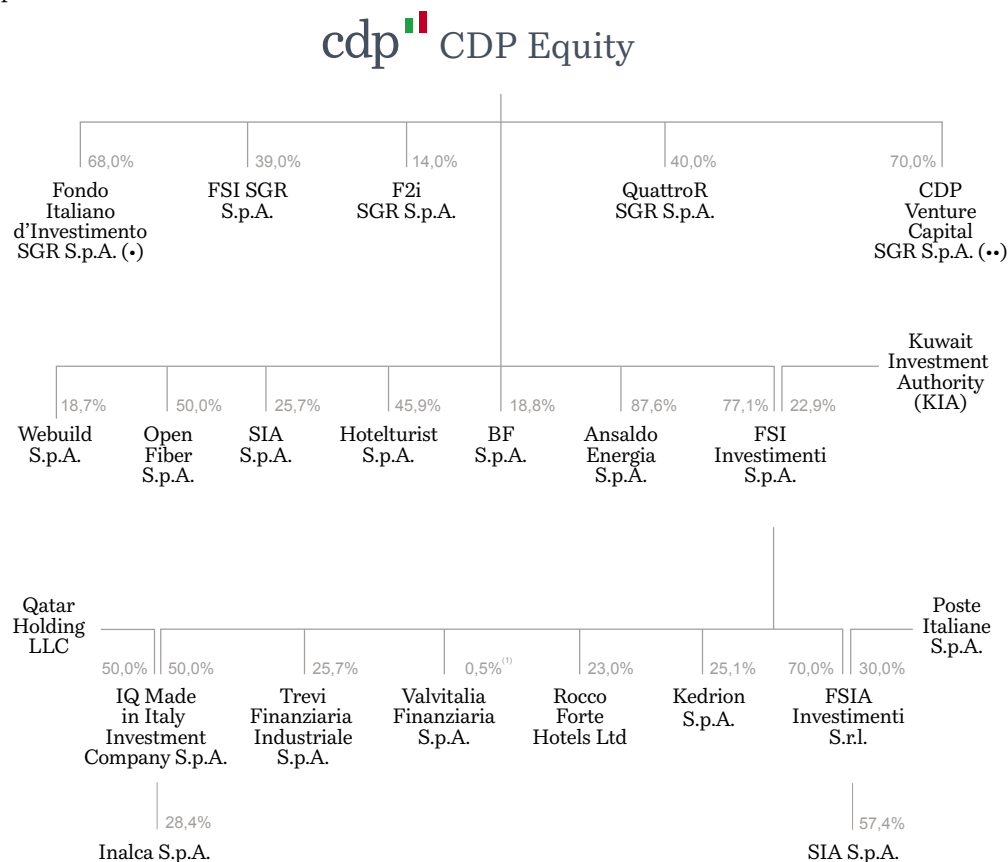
cdp CDP Equity

68,0%
Fondo Italiano d'Investimento SGR S.p.A. (•)

39,0%
FSI SGR S.p.A.

14,0%
F2i SGR S.p.A.

40,0%
QuattroR SGR S.p.A.

70,0%
CDP Venture Capital SGR S.p.A. (••)

Kuwait Investment Authority (KIA)

18,7%
Webuild S.p.A.

50,0%
Open Fiber S.p.A.

25,7%
SIA S.p.A.

45,9%
Hotelturist S.p.A.

18,8%
BF S.p.A.

87,6%
Ansaldo Energia S.p.A.

77,1%
22,9%
FSI Investimenti S.p.A.

Qatar Holding LLC

Poste Italiane S.p.A.

50,0%
50,0%
IQ Made in Italy Investment Company S.p.A.

25,7%
Trevi Finanziaria Industriale S.p.A.

0,5%$^{(1)}$
Valvitalia Finanziaria S.p.A.

23,0%
Rocco Forte Hotels Ltd

25,1%
Kedrion S.p.A.

70,0%
30,0%
FSIA Investimenti S.r.l.

28,4%
Inalca S.p.A.

57,4%
SIA S.p.A.